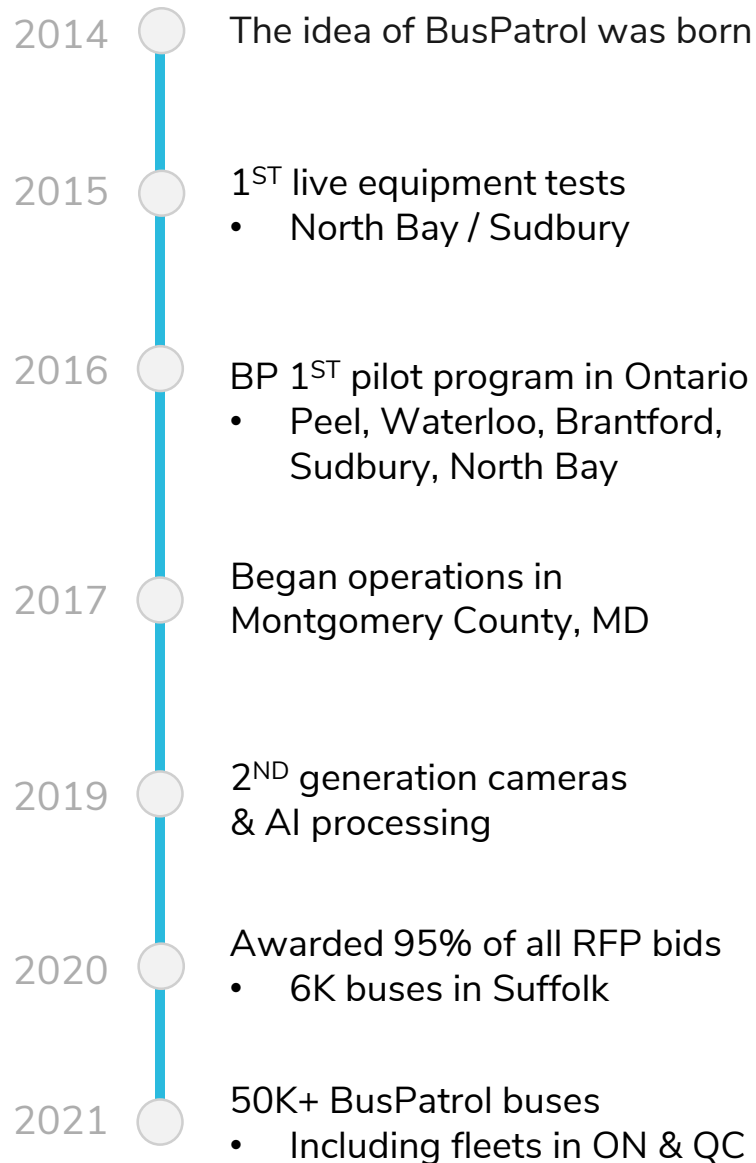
2014 The idea of BusPatrol was born

2015 1$^{ST}$ live equipment tests
• North Bay / Sudbury

2016 BP 1$^{ST}$ pilot program in Ontario
• Peel, Waterloo, Brantford, Sudbury, North Bay

2017 Began operations in Montgomery County, MD

2019 2$^{ND}$ generation cameras & AI processing

2020 Awarded 95% of all RFP bids
• 6K buses in Suffolk

2021 50K+ BusPatrol buses
• Including fleets in ON & QC